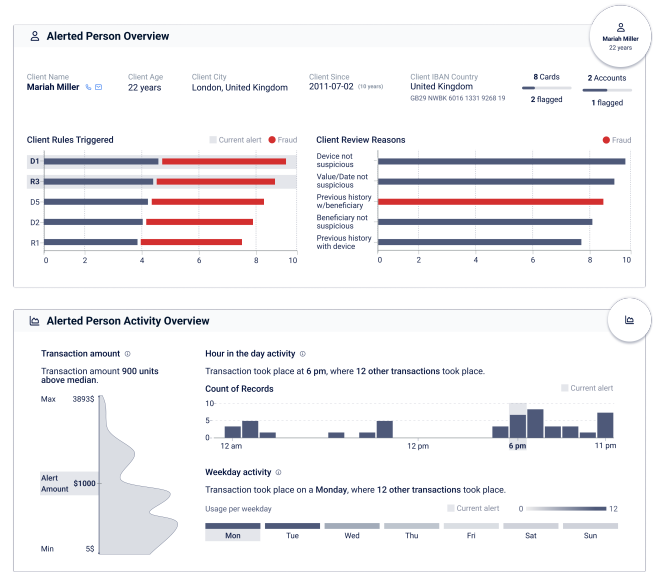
Alerted Person Overview

Mariah Miller
22 years

Client Name
Mariah Miller

Client Age
22 years

Client City
London, United Kingdom

Client Since
2011-07-02 (10 years)

Client IBAN Country
United Kingdom
GB29 NWBK 6016 1331 9268 19

8 Cards
2 flagged

2 Accounts
1 flagged

Client Rules Triggered
Current alert
Fraud

D1
R3
D5
D2
R1

0 2 4 6 8 10

Client Review Reasons
Fraud

Device not suspicious
Value/Date not suspicious
Previous history w/beneficiary
Beneficiary not suspicious
Previous history with device

0 2 4 6 8 10

Alerted Person Activity Overview

Transaction amount

Transaction amount 900 units above median.

Max 3893$

Alert Amount $1000

Min 5$

Hour in the day activity

Transaction took place at 6 pm, where 12 other transactions took place.

Count of Records
Current alert

10
5
0

12 am 12 pm 6 pm 11 pm

Weekday activity

Transaction took place on a Monday, where 12 other transactions took place.

Usage per weekday
Current alert
0 12

Mon Tue Wed Thu Fri Sat Sun